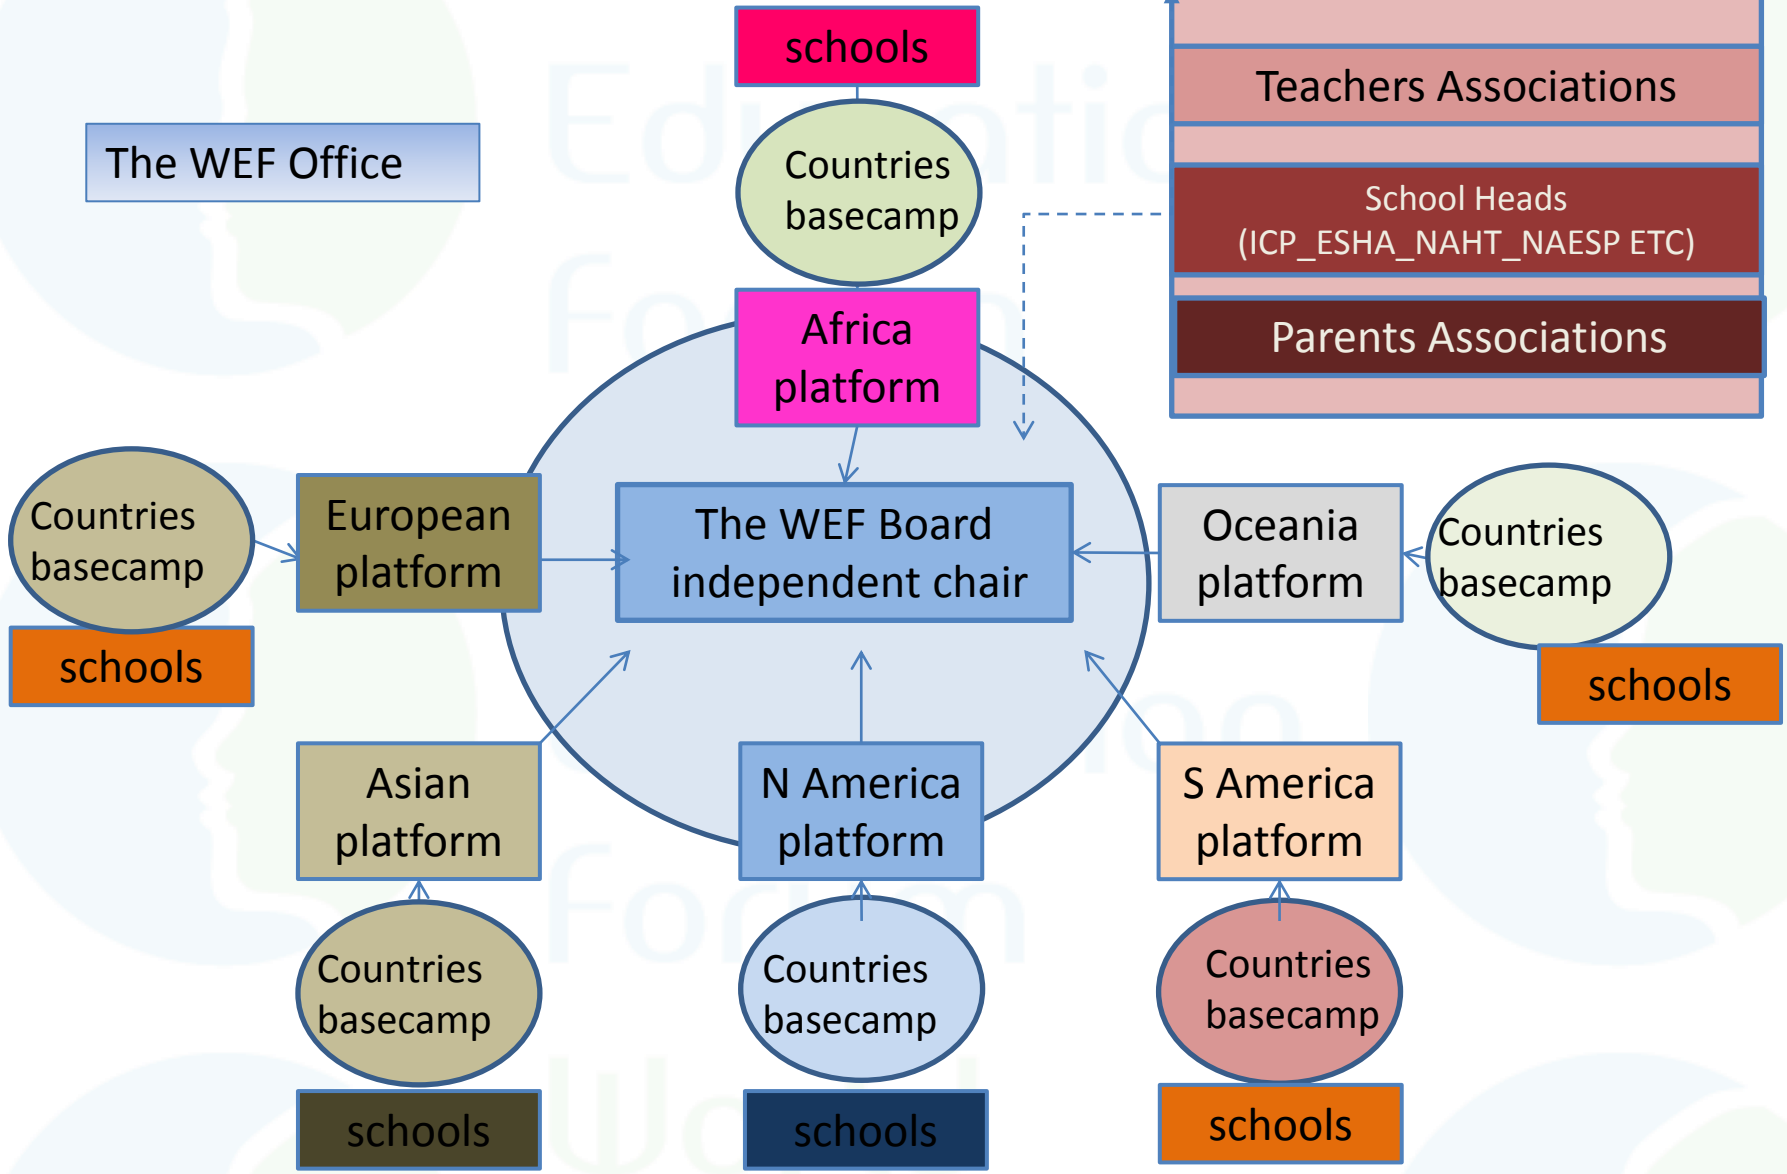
schools

Countries basecamp

The WEF Office

Teachers Associations

School Heads (ICP_ESHA_NAHT_NAESP ETC)

Parents Associations

Africa platform

Countries basecamp

European platform

The WEF Board independent chair

Oceania platform

Countries basecamp

schools

schools

Asian platform

N America platform

S America platform

Countries basecamp

Countries basecamp

Countries basecamp

schools

schools

schools